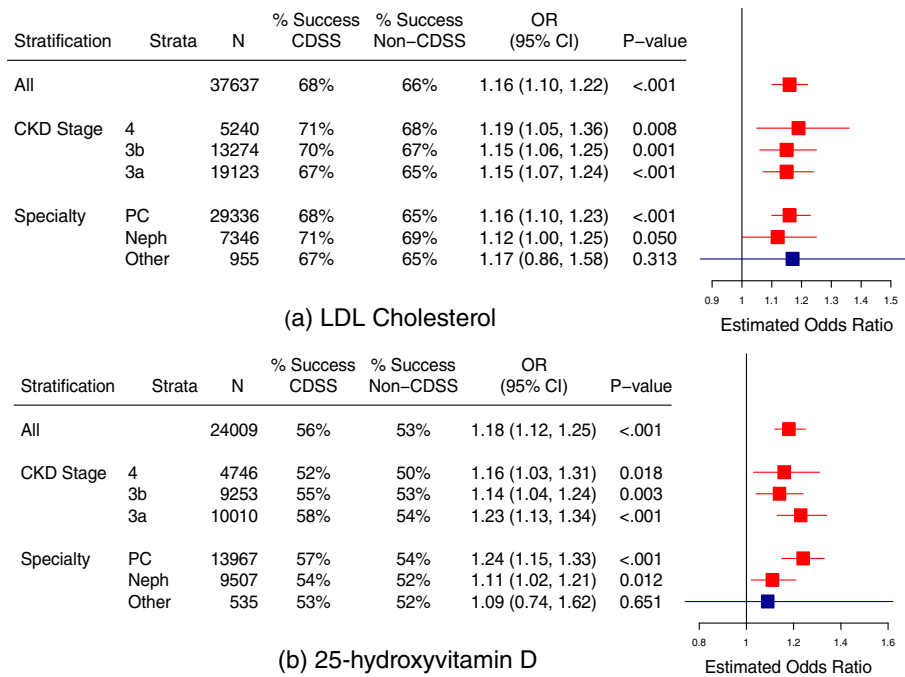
| Stratification | Strata | N | % Success CDSS | % Success Non−CDSS | OR (95% CI) | P−value |
|---|---|---|---|---|---|---|
| All | | 37637 | 68% | 66% | 1.16 (1.10, 1.22) | <.001 |
| CKD Stage | 4 | 5240 | 71% | 68% | 1.19 (1.05, 1.36) | 0.008 |
| | 3b | 13274 | 70% | 67% | 1.15 (1.06, 1.25) | 0.001 |
| | 3a | 19123 | 67% | 65% | 1.15 (1.07, 1.24) | <.001 |
| Specialty | PC | 29336 | 68% | 65% | 1.16 (1.10, 1.23) | <.001 |
| | Neph | 7346 | 71% | 69% | 1.12 (1.00, 1.25) | 0.050 |
| | Other | 955 | 67% | 65% | 1.17 (0.86, 1.58) | 0.313 |

0.9 1 1.1 1.2 1.3 1.4 1.5

Estimated Odds Ratio

(a) LDL Cholesterol

| Stratification | Strata | N | % Success CDSS | % Success Non−CDSS | OR (95% CI) | P−value |
|---|---|---|---|---|---|---|
| All | | 24009 | 56% | 53% | 1.18 (1.12, 1.25) | <.001 |
| CKD Stage | 4 | 4746 | 52% | 50% | 1.16 (1.03, 1.31) | 0.018 |
| | 3b | 9253 | 55% | 53% | 1.14 (1.04, 1.24) | 0.003 |
| | 3a | 10010 | 58% | 54% | 1.23 (1.13, 1.34) | <.001 |
| Specialty | PC | 13967 | 57% | 54% | 1.24 (1.15, 1.33) | <.001 |
| | Neph | 9507 | 54% | 52% | 1.11 (1.02, 1.21) | 0.012 |
| | Other | 535 | 53% | 52% | 1.09 (0.74, 1.62) | 0.651 |

0.8 1 1.2 1.4 1.6

Estimated Odds Ratio

(b) 25-hydroxyvitamin D